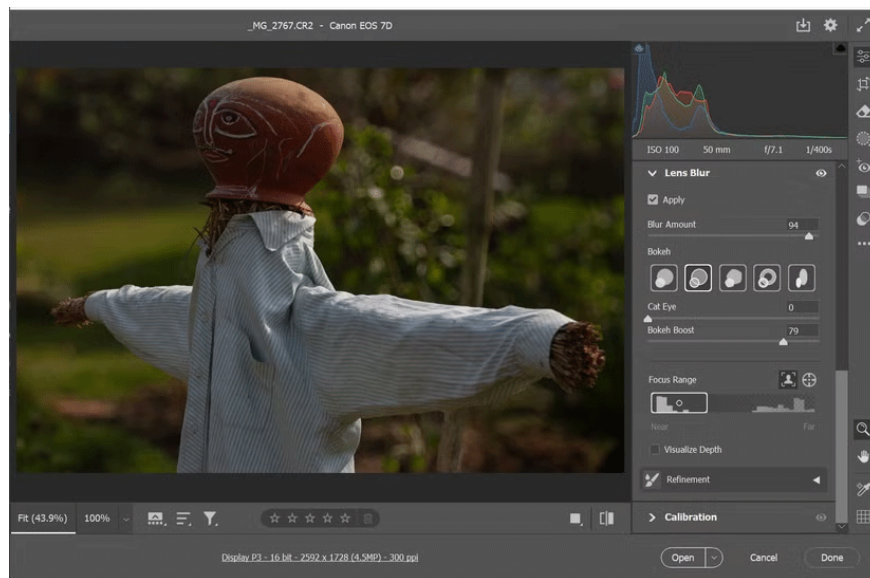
_MG_2767.CR2 - Canon EOS 7D

ISO 100 50 mm f/7.1 1/400s

Lens Blur

Apply

Blur Amount 94

Bokeh

Cat Eye 0

Bokeh Boost 79

Focus Range

Near Far

Visualize Depth

Refinement

Calibration

Fit (43.9%) 100%

Display P3 - 16 bit - 2592 x 1728 (4.5MP) - 300 ppi

Open Cancel Done